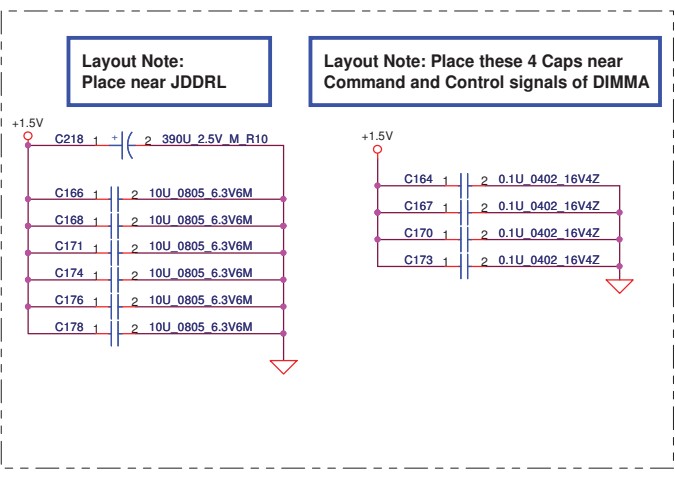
Layout Note:
Place near JDDRL

Layout Note: Place these 4 Caps near
Command and Control signals of DIMMA

+1.5V

C218 1 + 2 390U_2.5V_M_R10

C166 1 2 10U_0805_6.3V6M

C168 1 2 10U_0805_6.3V6M

C171 1 2 10U_0805_6.3V6M

C174 1 2 10U_0805_6.3V6M

C176 1 2 10U_0805_6.3V6M

C178 1 2 10U_0805_6.3V6M

+1.5V

C164 1 2 0.1U_0402_16V4Z

C167 1 2 0.1U_0402_16V4Z

C170 1 2 0.1U_0402_16V4Z

C173 1 2 0.1U_0402_16V4Z